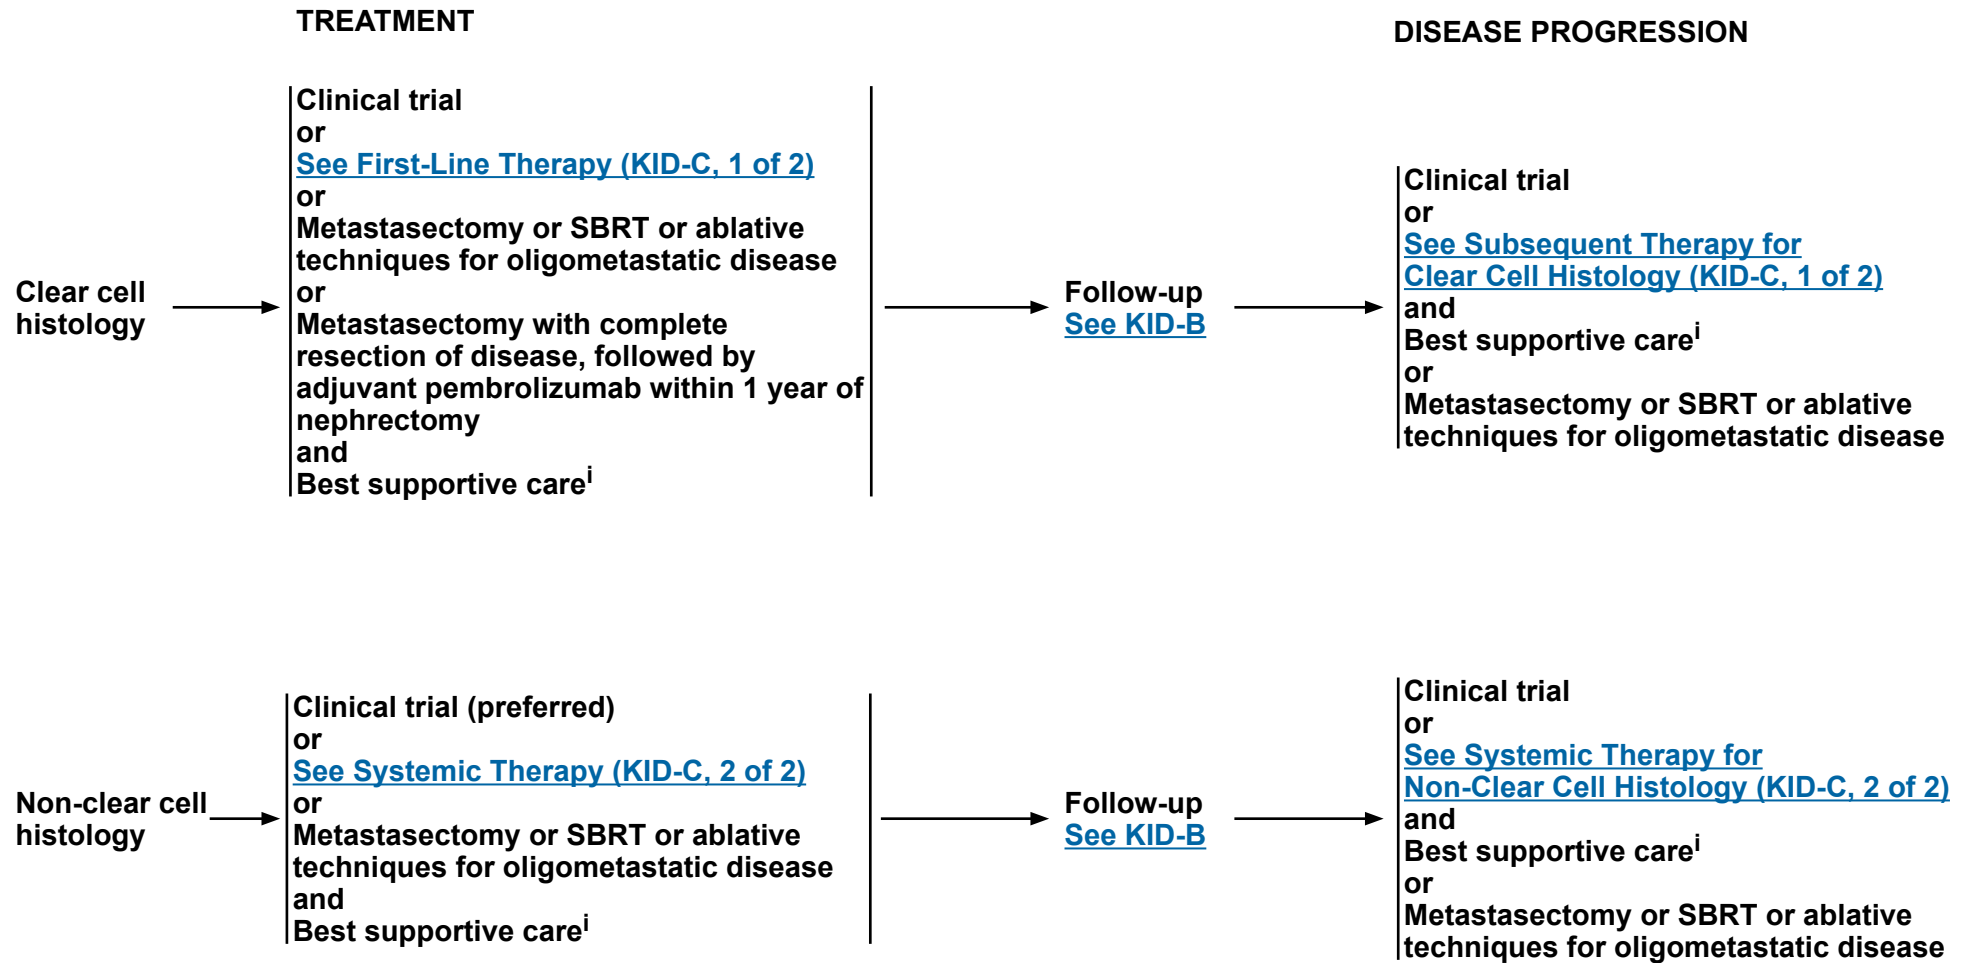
TREATMENT

DISEASE PROGRESSION

Clear cell histology

Clinical trial
or
See First-Line Therapy (KID-C, 1 of 2)
or
Metastasectomy or SBRT or ablative techniques for oligometastatic disease
or
Metastasectomy with complete resection of disease, followed by adjuvant pembrolizumab within 1 year of nephrectomy
and
Best supportive care$^{i}$

Follow-up
See KID-B

Clinical trial
or
See Subsequent Therapy for Clear Cell Histology (KID-C, 1 of 2)
and
Best supportive care$^{i}$
or
Metastasectomy or SBRT or ablative techniques for oligometastatic disease

Non-clear cell histology

Clinical trial (preferred)
or
See Systemic Therapy (KID-C, 2 of 2)
or
Metastasectomy or SBRT or ablative techniques for oligometastatic disease
and
Best supportive care$^{i}$

Follow-up
See KID-B

Clinical trial
or
See Systemic Therapy for Non-Clear Cell Histology (KID-C, 2 of 2)
and
Best supportive care$^{i}$
or
Metastasectomy or SBRT or ablative techniques for oligometastatic disease